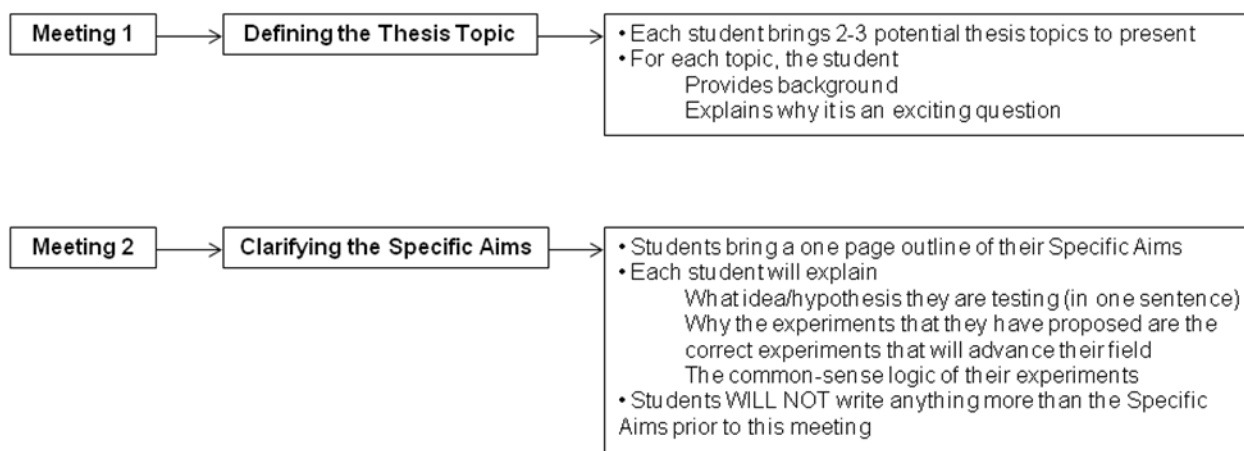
Meeting 1

Defining the Thesis Topic

• Each student brings 2-3 potential thesis topics to present
• For each topic, the student
Provides background
Explains why it is an exciting question

Meeting 2

Clarifying the Specific Aims

• Students bring a one page outline of their Specific Aims
• Each student will explain
What idea/hypothesis they are testing (in one sentence)
Why the experiments that they have proposed are the correct experiments that will advance their field
The common-sense logic of their experiments
• Students WILL NOT write anything more than the Specific Aims prior to this meeting